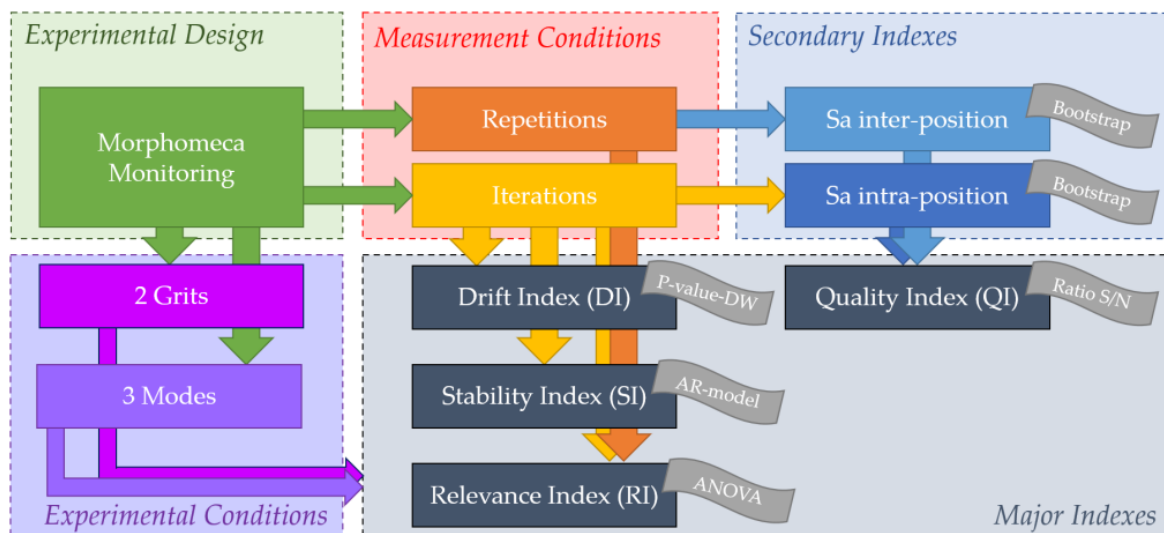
Experimental Design

Morphomeca Monitoring

Measurement Conditions

Repetitions

Iterations

Secondary Indexes

Sa inter-position

Bootstrap

Sa intra-position

Bootstrap

2 Grits

3 Modes

Experimental Conditions

Drift Index (DI)

P-value-DW

Quality Index (QI)

Ratio S/N

Stability Index (SI)

AR-model

Relevance Index (RI)

ANOVA

Major Indexes